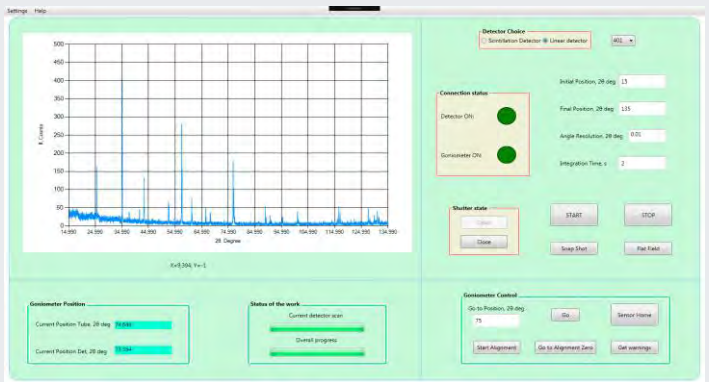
Settings Help

500
450
400
350
300
250
200
150
100
50
0

I, Counts

14.550 24.550 34.550 44.550 54.550 64.550 74.550 84.550 94.550 104.550 114.550 124.550 134.550

2θ, Degree

X=9.364, Y=-1

Detector Choice
Scintillation Detector Linear detector

401

Connection status

Detector ON

Goniometer ON

Initial Position, 2θ deg 15

Final Position, 2θ deg 135

Angle Resolution, 2θ deg 0.01

Integration Time, s 2

Shutter state

Open

Close

START

STOP

Snap Shot

Flat Field

Goniometer Position

Current Position Tube, 2θ deg 74.844

Current Position Det, 2θ deg 75.344

Status of the work

Current detector scan

Overall progress

Goniometer Control

Go to Position, 2θ deg

75

Go

Sensor Home

Start Alignment

Go to Alignment Zero

Get warnings